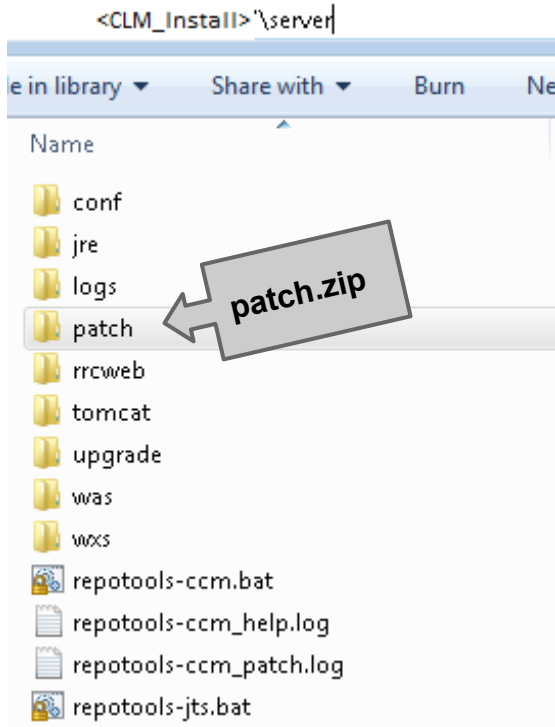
<CLM_Install>'\server

le in library ▾ Share with ▾ Burn Ne

Name

conf
jre
logs
patch
rrcweb
tomcat
upgrade
was
wxs
repotools-ccm.bat
repotools-ccm_help.log
repotools-ccm_patch.log
repotools-jts.bat

patch.zip